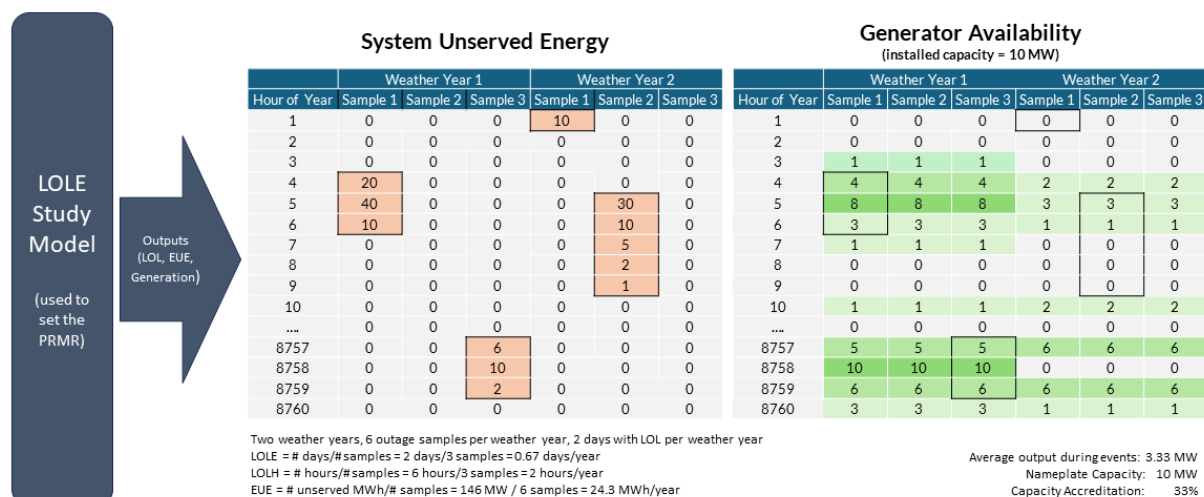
LOLE Study Model

(used to set the PRMR)

Outputs (LOL, EUE, Generation)

System Unserved Energy

| | Weather Year 1 | | | Weather Year 2 | | |
|---|---|---|---|---|---|---|
| Hour of Year | Sample 1 | Sample 2 | Sample 3 | Sample 1 | Sample 2 | Sample 3 |
| 1 | 0 | 0 | 0 | 10 | 0 | 0 |
| 2 | 0 | 0 | 0 | 0 | 0 | 0 |
| 3 | 0 | 0 | 0 | 0 | 0 | 0 |
| 4 | 20 | 0 | 0 | 0 | 0 | 0 |
| 5 | 40 | 0 | 0 | 0 | 30 | 0 |
| 6 | 10 | 0 | 0 | 0 | 10 | 0 |
| 7 | 0 | 0 | 0 | 0 | 5 | 0 |
| 8 | 0 | 0 | 0 | 0 | 2 | 0 |
| 9 | 0 | 0 | 0 | 0 | 1 | 0 |
| 10 | 0 | 0 | 0 | 0 | 0 | 0 |
| .... | 0 | 0 | 0 | 0 | 0 | 0 |
| 8757 | 0 | 0 | 6 | 0 | 0 | 0 |
| 8758 | 0 | 0 | 10 | 0 | 0 | 0 |
| 8759 | 0 | 0 | 2 | 0 | 0 | 0 |
| 8760 | 0 | 0 | 0 | 0 | 0 | 0 |

Generator Availability
(installed capacity = 10 MW)

| | Weather Year 1 | | | Weather Year 2 | | |
|---|---|---|---|---|---|---|
| Hour of Year | Sample 1 | Sample 2 | Sample 3 | Sample 1 | Sample 2 | Sample 3 |
| 1 | 0 | 0 | 0 | 0 | 0 | 0 |
| 2 | 0 | 0 | 0 | 0 | 0 | 0 |
| 3 | 1 | 1 | 1 | 0 | 0 | 0 |
| 4 | 4 | 4 | 4 | 2 | 2 | 2 |
| 5 | 8 | 8 | 8 | 3 | 3 | 3 |
| 6 | 3 | 3 | 3 | 1 | 1 | 1 |
| 7 | 1 | 1 | 1 | 0 | 0 | 0 |
| 8 | 0 | 0 | 0 | 0 | 0 | 0 |
| 9 | 0 | 0 | 0 | 0 | 0 | 0 |
| 10 | 1 | 1 | 1 | 2 | 2 | 2 |
| .... | 0 | 0 | 0 | 0 | 0 | 0 |
| 8757 | 5 | 5 | 5 | 6 | 6 | 6 |
| 8758 | 10 | 10 | 10 | 0 | 0 | 0 |
| 8759 | 6 | 6 | 6 | 6 | 6 | 6 |
| 8760 | 3 | 3 | 3 | 1 | 1 | 1 |

Two weather years, 6 outage samples per weather year, 2 days with LOL per weather year
LOLE = # days/#samples = 2 days/3 samples = 0.67 days/year
LOLH = # hours/#samples = 6 hours/3 samples = 2 hours/year
EUE = # unserved MWh/# samples = 146 MW / 6 samples = 24.3 MWh/year

Average output during events: 3.33 MW
Nameplate Capacity: 10 MW
Capacity Accreditation: 33%